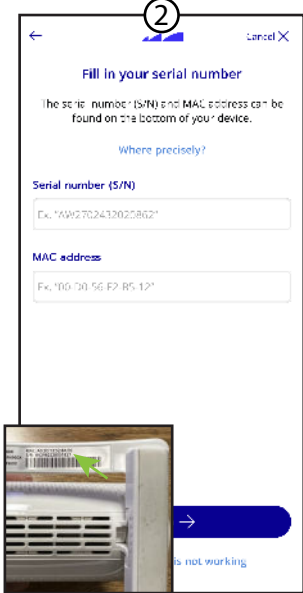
2

Cancel

Fill in your serial number

The serial number (S/N) and MAC address can be found on the bottom of your device.

Where precisely?

Serial number (S/N)

Ex. "AW2702432020862"

MAC address

Ex. "00:30:56:F2:B5:12"

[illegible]

is not working